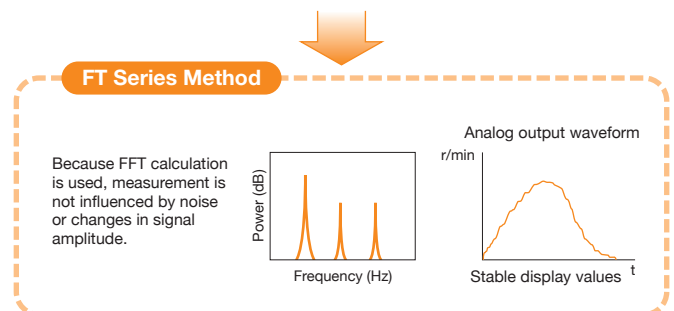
FT Series Method

Because FFT calculation is used, measurement is not influenced by noise or changes in signal amplitude.

Power (dB)

Frequency (Hz)

Analog output waveform

r/min

t

Stable display values